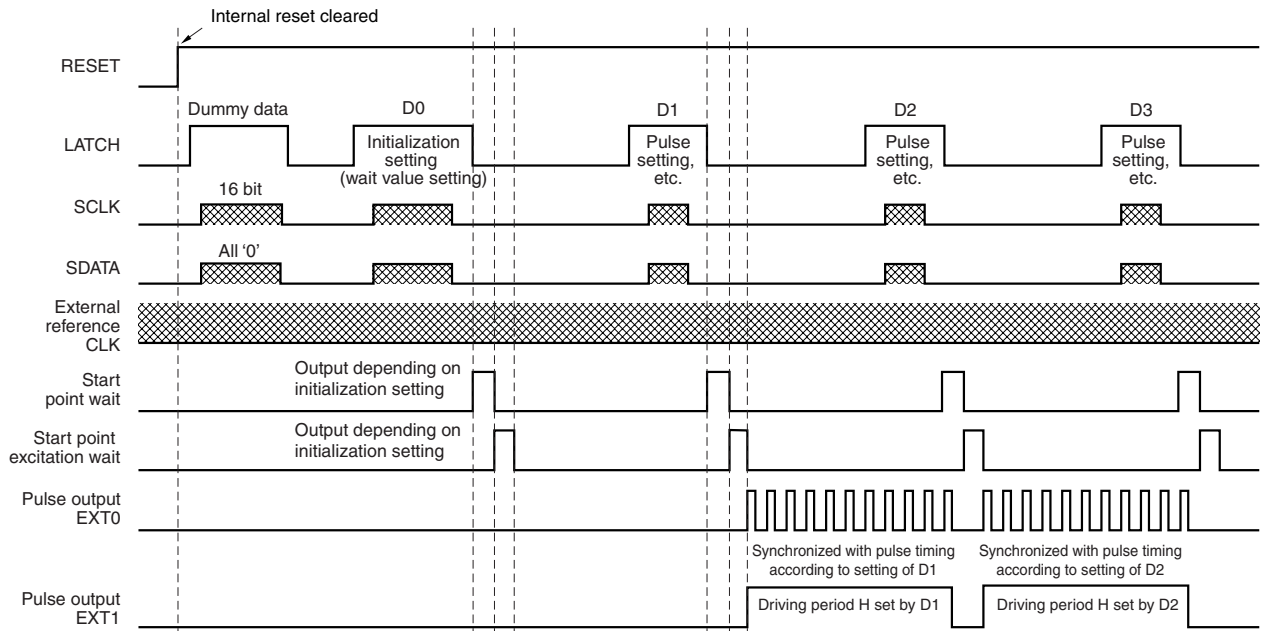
Internal reset cleared

RESET

Dummy data

D0

D1

D2

D3

LATCH

Initialization setting (wait value setting)

Pulse setting, etc.

Pulse setting, etc.

Pulse setting, etc.

16 bit

SCLK

All ‘0’

SDATA

External reference CLK

Start point wait

Output depending on initialization setting

Start point excitation wait

Output depending on initialization setting

Pulse output EXT0

Synchronized with pulse timing according to setting of D1

Synchronized with pulse timing according to setting of D2

Pulse output EXT1

Driving period H set by D1

Driving period H set by D2